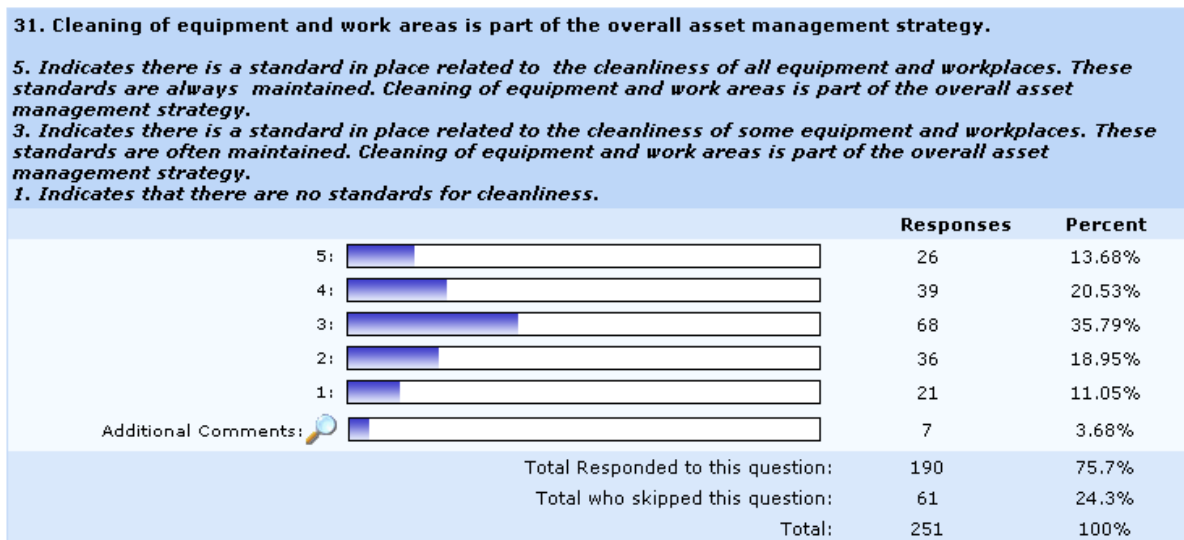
31. Cleaning of equipment and work areas is part of the overall asset management strategy.

5. Indicates there is a standard in place related to the cleanliness of all equipment and workplaces. These standards are always maintained. Cleaning of equipment and work areas is part of the overall asset management strategy.
3. Indicates there is a standard in place related to the cleanliness of some equipment and workplaces. These standards are often maintained. Cleaning of equipment and work areas is part of the overall asset management strategy.
1. Indicates that there are no standards for cleanliness.

| | Responses | Percent |
|---|---|---|
| 5: | 26 | 13.68% |
| 4: | 39 | 20.53% |
| 3: | 68 | 35.79% |
| 2: | 36 | 18.95% |
| 1: | 21 | 11.05% |
| Additional Comments: | 7 | 3.68% |
| Total Responded to this question: | 190 | 75.7% |
| Total who skipped this question: | 61 | 24.3% |
| Total: | 251 | 100% |